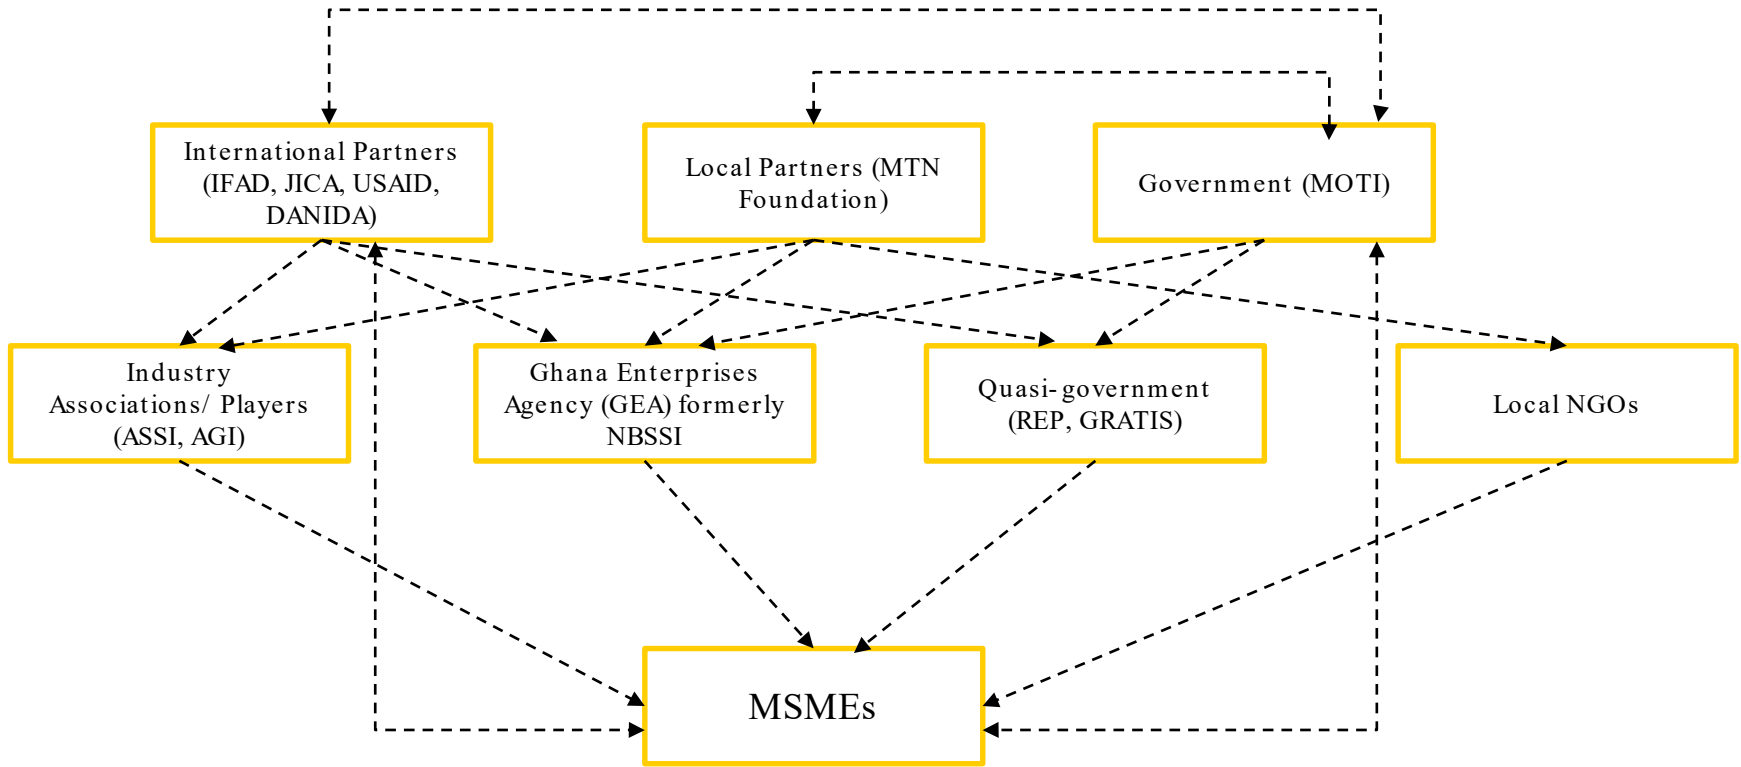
International Partners (IFAD, JICA, USAID, DANIDA)

Local Partners (MTN Foundation)

Government (MOTI)

Industry Associations/ Players (ASSI, AGI)

Ghana Enterprises Agency (GEA) formerly NBSSI

Quasi-government (REP, GRATIS)

Local NGOs

MSMEs